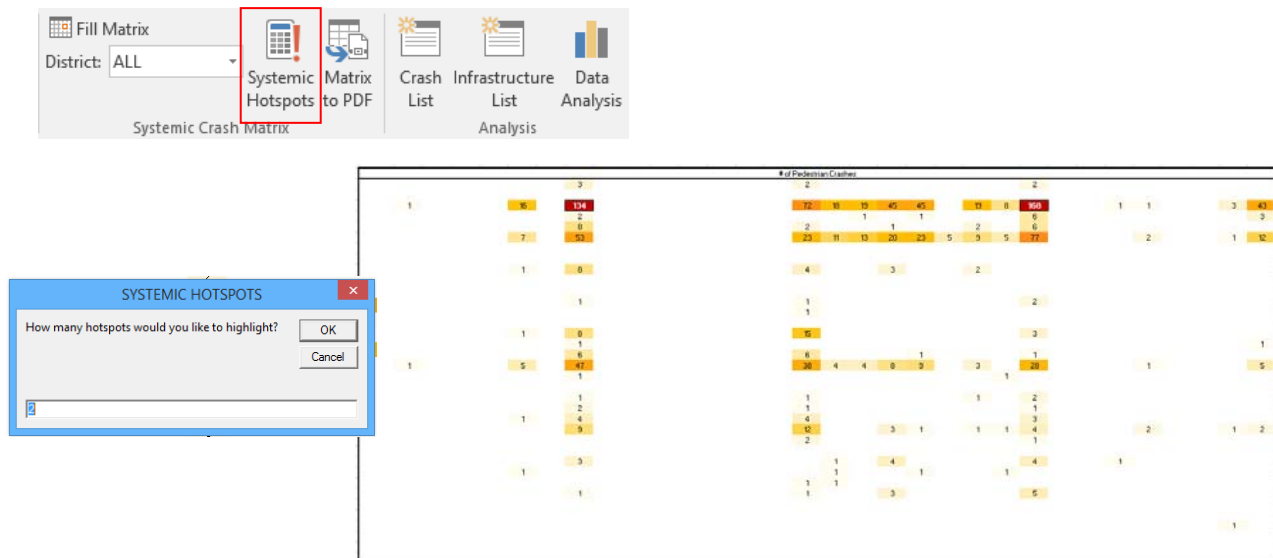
Fill Matrix

District: ALL

Systemic Hotspots

Matrix to PDF

Systemic Crash Matrix

Crash List

Infrastructure List

Data Analysis

Analysis

SYSTEMIC HOTSPOTS

How many hotspots would you like to highlight?

OK

Cancel

2

# of Pedestrian Crashes

| | | | | | | | | | | | | | | | | | |
|---|---|---|---|---|---|---|---|---|---|---|---|---|---|---|---|---|---|
| | | 3 | 2 | | | | | | | | 2 | | | | | |
| 1 | 16 | 134 | 72 | 18 | 19 | 45 | 45 | | 13 | 8 | 168 | 1 | 1 | | 3 | 43 |
| | | 2 | | | 1 | | 1 | | | | 6 | | | | | 3 |
| | | 8 | 2 | | | 1 | | | 2 | | 6 | | | | | |
| | 7 | 53 | 23 | 11 | 13 | 20 | 23 | 5 | 9 | 5 | 77 | | 2 | | 1 | 12 |
| | 1 | 8 | 4 | | | 3 | | | 2 | | | | | | | |
| | | 1 | 1 | | | | | | | | 2 | | | | | |
| | | | 1 | | | | | | | | | | | | | |
| | 1 | 9 | 15 | | | | | | | | 3 | | | | | |
| | | 1 | | | | | | | | | | | | | | 1 |
| | | 6 | 6 | | | | 1 | | | | 1 | | | | | |
| 1 | 5 | 47 | 38 | 4 | 4 | 8 | 9 | | 3 | | 28 | | 1 | | | 5 |
| | | 1 | | | | | | | | 1 | | | | | | |
| | | 1 | 1 | | | | | | 1 | | 2 | | | | | |
| | | 2 | 1 | | | | | | | | 1 | | | | | |
| | 1 | 4 | 4 | | | | | | | | 3 | | | | | |
| | | 9 | 12 | | | 3 | 1 | | 1 | 1 | 4 | | 2 | | 1 | 2 |
| | | | 2 | | | | | | | | 1 | | | | | |
| | | 3 | | 1 | | 4 | | | | | 4 | 1 | | | | |
| | 1 | | | 1 | | | 1 | | | 1 | | | | | | |
| | | | 1 | 1 | | | | | | | | | | | | |
| | | 1 | 1 | | | 3 | | | | | 5 | | | | | |
| | | | | | | | | | | | | | | | 1 | |